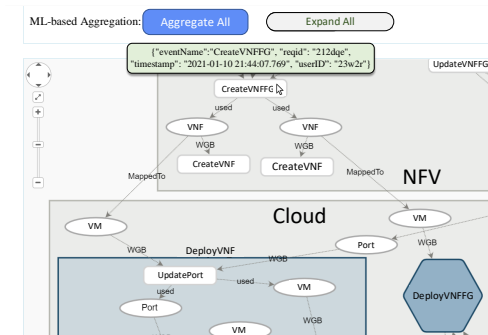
ML-based Aggregation: Aggregate All Expand All

{"eventName":"CreateVNFFG", "reqid": "212dqe", "timestamp": "2021-01-10 21:44:07.769", "userID": "23w2r"}

UpdateVNFFG

CreateVNFFG

used

used

VNF

VNF

WGB

WGB

CreateVNF

CreateVNF

MappedTo

MappedTo

NFV

Cloud

VM

VM

WGB

Port

WGB

DeployVNF

WGB

UpdatePort

used

VM

used

DeployVNFFG

Port

VM